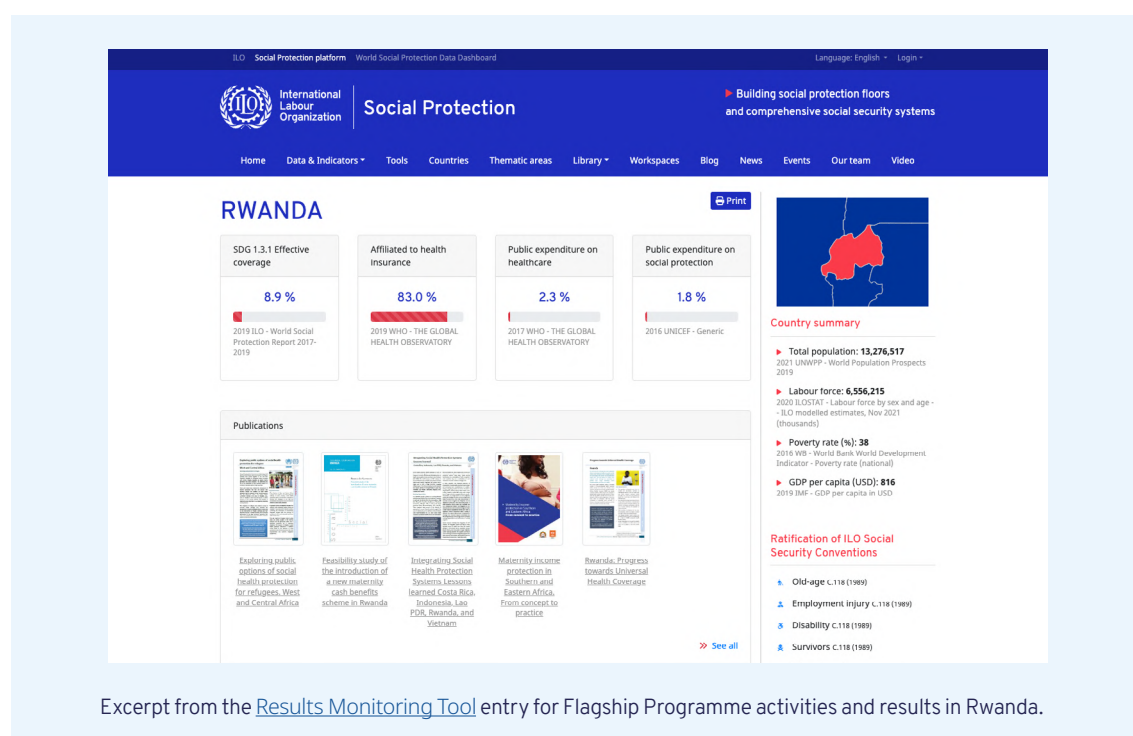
ILO Social Protection platform World Social Protection Data Dashboard

Language: English ▾ Login ▾

International Labour Organization

Social Protection

Building social protection floors and comprehensive social security systems

Home Data & Indicators ▾ Tools Countries Thematic areas Library ▾ Workspaces Blog News Events Our team Video

RWANDA

Print

SDG 1.3.1 Effective coverage

8.9 %

2019 ILO - World Social Protection Report 2017-2019

Affiliated to health insurance

83.0 %

2019 WHO - THE GLOBAL HEALTH OBSERVATORY

Public expenditure on healthcare

2.3 %

2017 WHO - THE GLOBAL HEALTH OBSERVATORY

Public expenditure on social protection

1.8 %

2016 UNICEF - Generic

Publications

Exploring public options of social health protection for refugees, West and Central Africa

Feasibility study of the introduction of a new maternity cash benefits scheme in Rwanda

Integrating Social Health Protection Systems Lessons learned Costa Rica, Indonesia, Lao PDR, Rwanda, and Vietnam

Maternity income protection in Southern and Eastern Africa. From concept to practice

Rwanda: Progress towards Universal Health Coverage

» See all

Country summary

Total population: 13,276,517
2021 UNWPP - World Population Prospects 2019

Labour force: 6,556,215
2020 ILOSTAT - Labour force by sex and age - ILO modelled estimates, Nov 2021 (thousands)

Poverty rate (%): 38
2016 WB - World Bank World Development Indicator - Poverty rate (national)

GDP per capita (USD): 816
2019 IMF - GDP per capita in USD

Ratification of ILO Social Security Conventions

Old-age C.118 (1989)

Employment injury C.118 (1989)

Disability C.118 (1989)

Survivors C.118 (1989)

Excerpt from the Results Monitoring Tool entry for Flagship Programme activities and results in Rwanda.